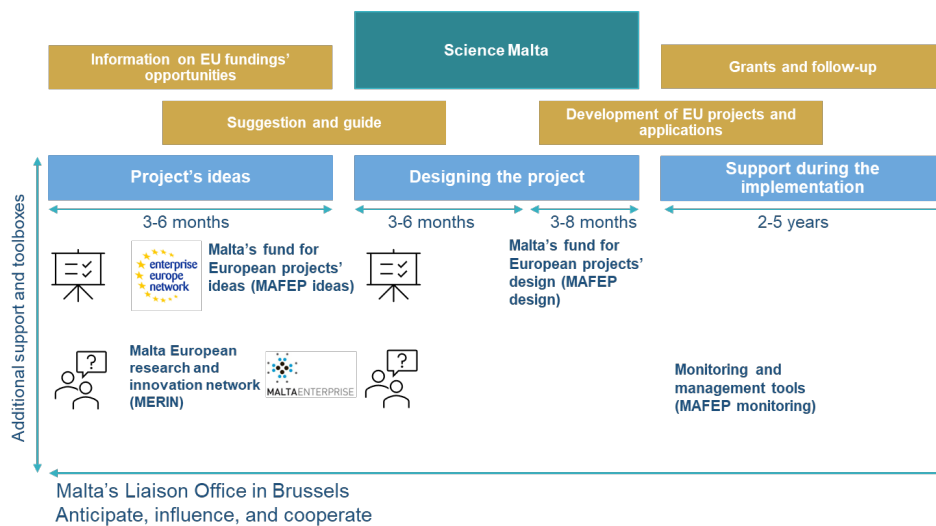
Science Malta

Information on EU fundings' opportunities

Grants and follow-up

Suggestion and guide

Development of EU projects and applications

Additional support and toolboxes

Project's ideas

Designing the project

Support during the implementation

3-6 months

3-6 months

3-8 months

2-5 years

enterprise europe network

Malta's fund for European projects' ideas (MAFEP ideas)

Malta's fund for European projects' design (MAFEP design)

Malta European research and innovation network (MERIN)

MALTAENTERPRISE

Monitoring and management tools (MAFEP monitoring)

Malta's Liaison Office in Brussels
Anticipate, influence, and cooperate